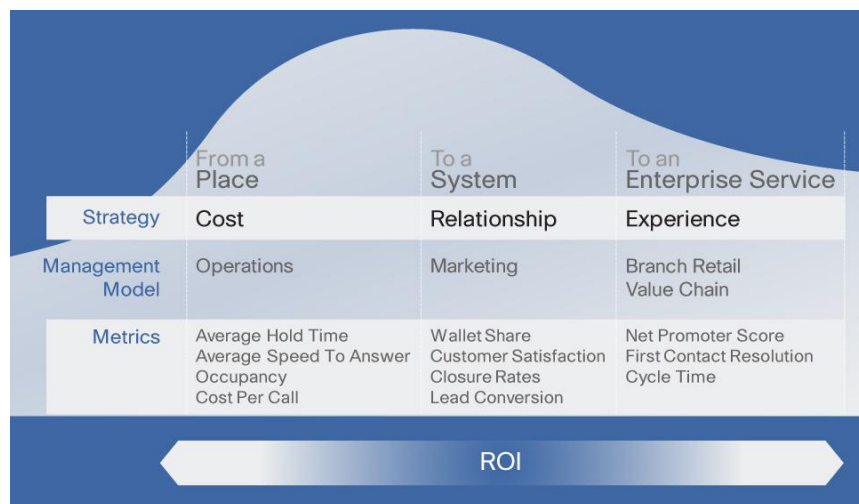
| | From a Place | To a System | To an Enterprise Service |
|---|---|---|---|
| Strategy | Cost | Relationship | Experience |
| Management Model | Operations | Marketing | Branch Retail<br>Value Chain |
| Metrics | Average Hold Time<br>Average Speed To Answer<br>Occupancy<br>Cost Per Call | Wallet Share<br>Customer Satisfaction<br>Closure Rates<br>Lead Conversion | Net Promoter Score<br>First Contact Resolution<br>Cycle Time |

ROI